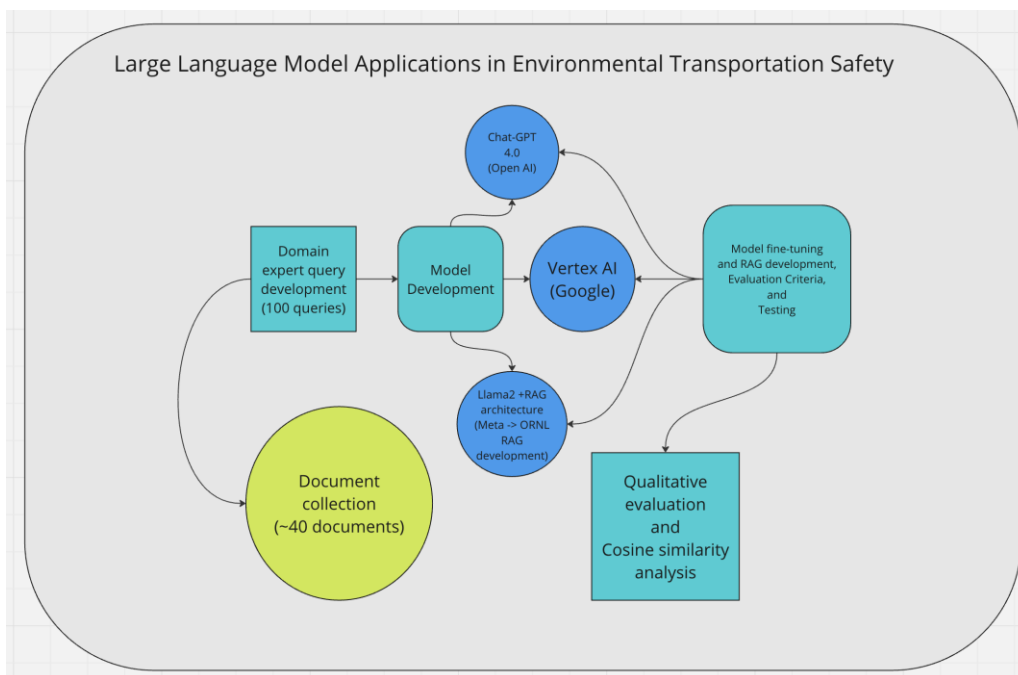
Large Language Model Applications in Environmental Transportation Safety

Domain expert query development (100 queries)

Model Development

Chat-GPT 4.0 (Open AI)

Vertex AI (Google)

Llama2 +RAG architecture (Meta -> ORNL RAG development)

Model fine-tuning and RAG development, Evaluation Criteria, and Testing

Document collection (~40 documents)

Qualitative evaluation and Cosine similarity analysis